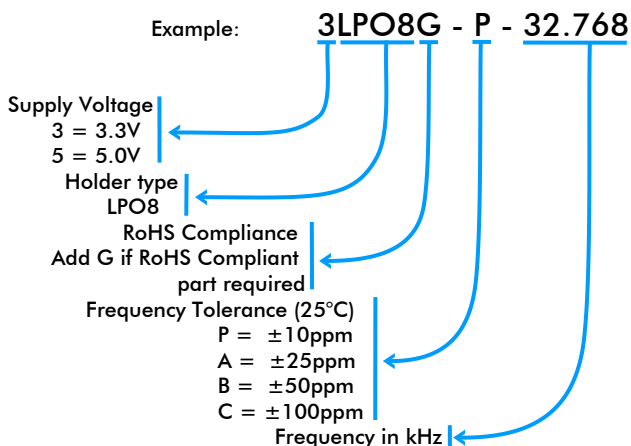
Example: 3LPO8G - P - 32.768

Supply Voltage
3 = 3.3V
5 = 5.0V

Holder type
LPO8

RoHS Compliance
Add G if RoHS Compliant part required

Frequency Tolerance (25°C)
P = ±10ppm
A = ±25ppm
B = ±50ppm
C = ±100ppm

Frequency in kHz